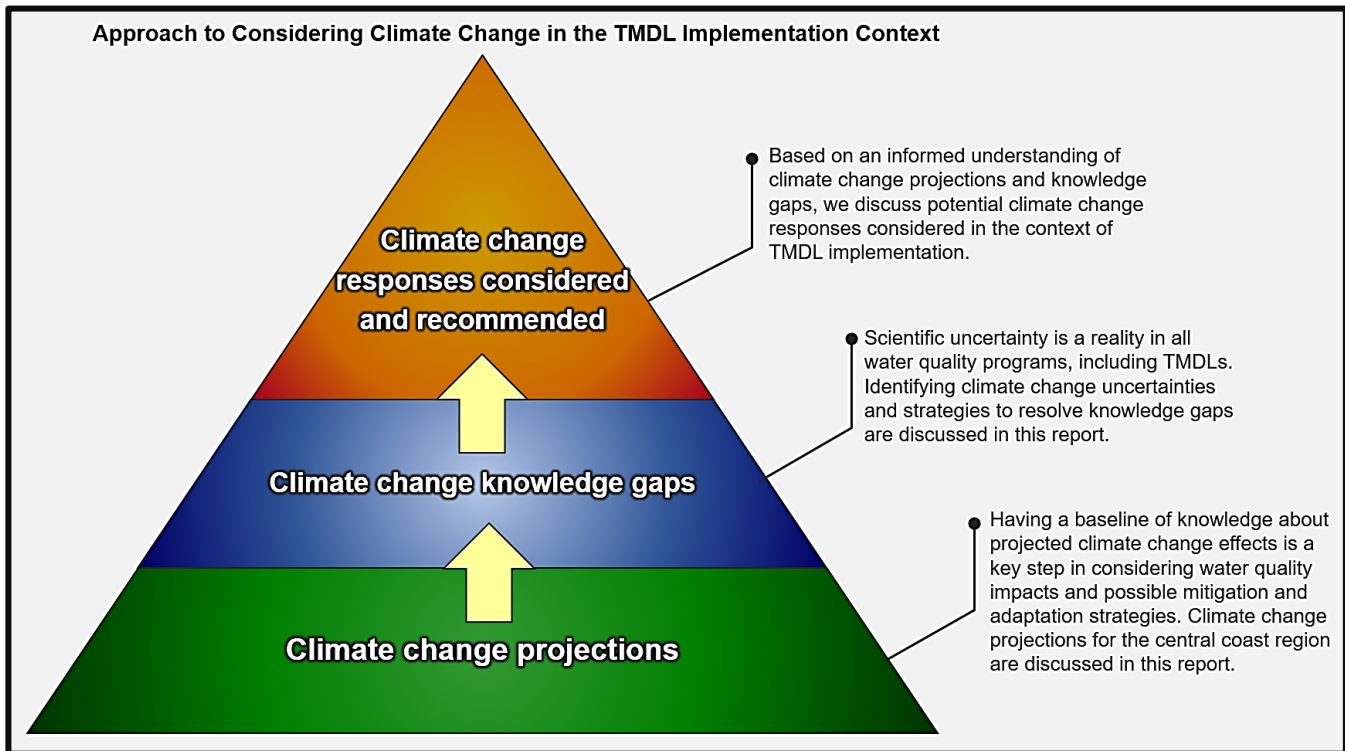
Approach to Considering Climate Change in the TMDL Implementation Context

Climate change responses considered and recommended

Based on an informed understanding of climate change projections and knowledge gaps, we discuss potential climate change responses considered in the context of TMDL implementation.

Climate change knowledge gaps

Scientific uncertainty is a reality in all water quality programs, including TMDLs. Identifying climate change uncertainties and strategies to resolve knowledge gaps are discussed in this report.

Climate change projections

Having a baseline of knowledge about projected climate change effects is a key step in considering water quality impacts and possible mitigation and adaptation strategies. Climate change projections for the central coast region are discussed in this report.